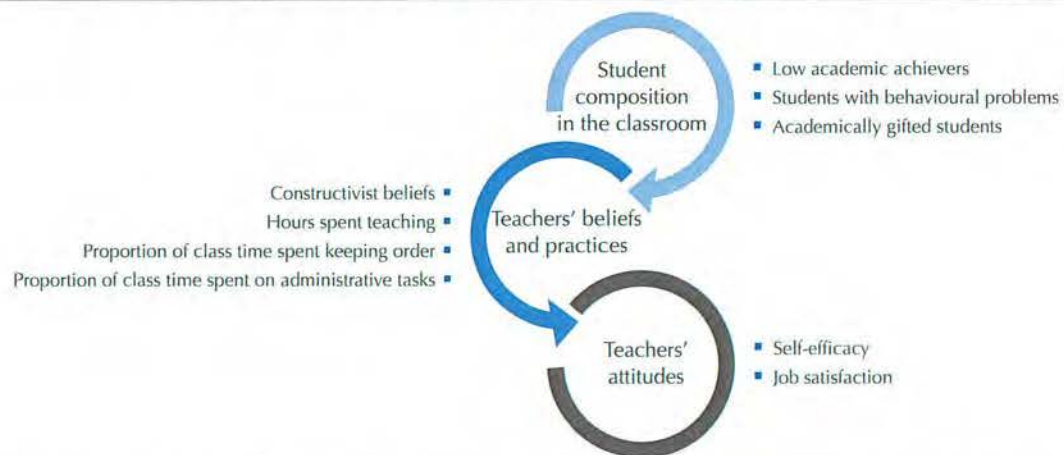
Student composition in the classroom

- Low academic achievers
- Students with behavioural problems
- Academically gifted students

Constructivist beliefs
Hours spent teaching
Proportion of class time spent keeping order
Proportion of class time spent on administrative tasks

Teachers' beliefs and practices

Teachers' attitudes

- Self-efficacy
- Job satisfaction